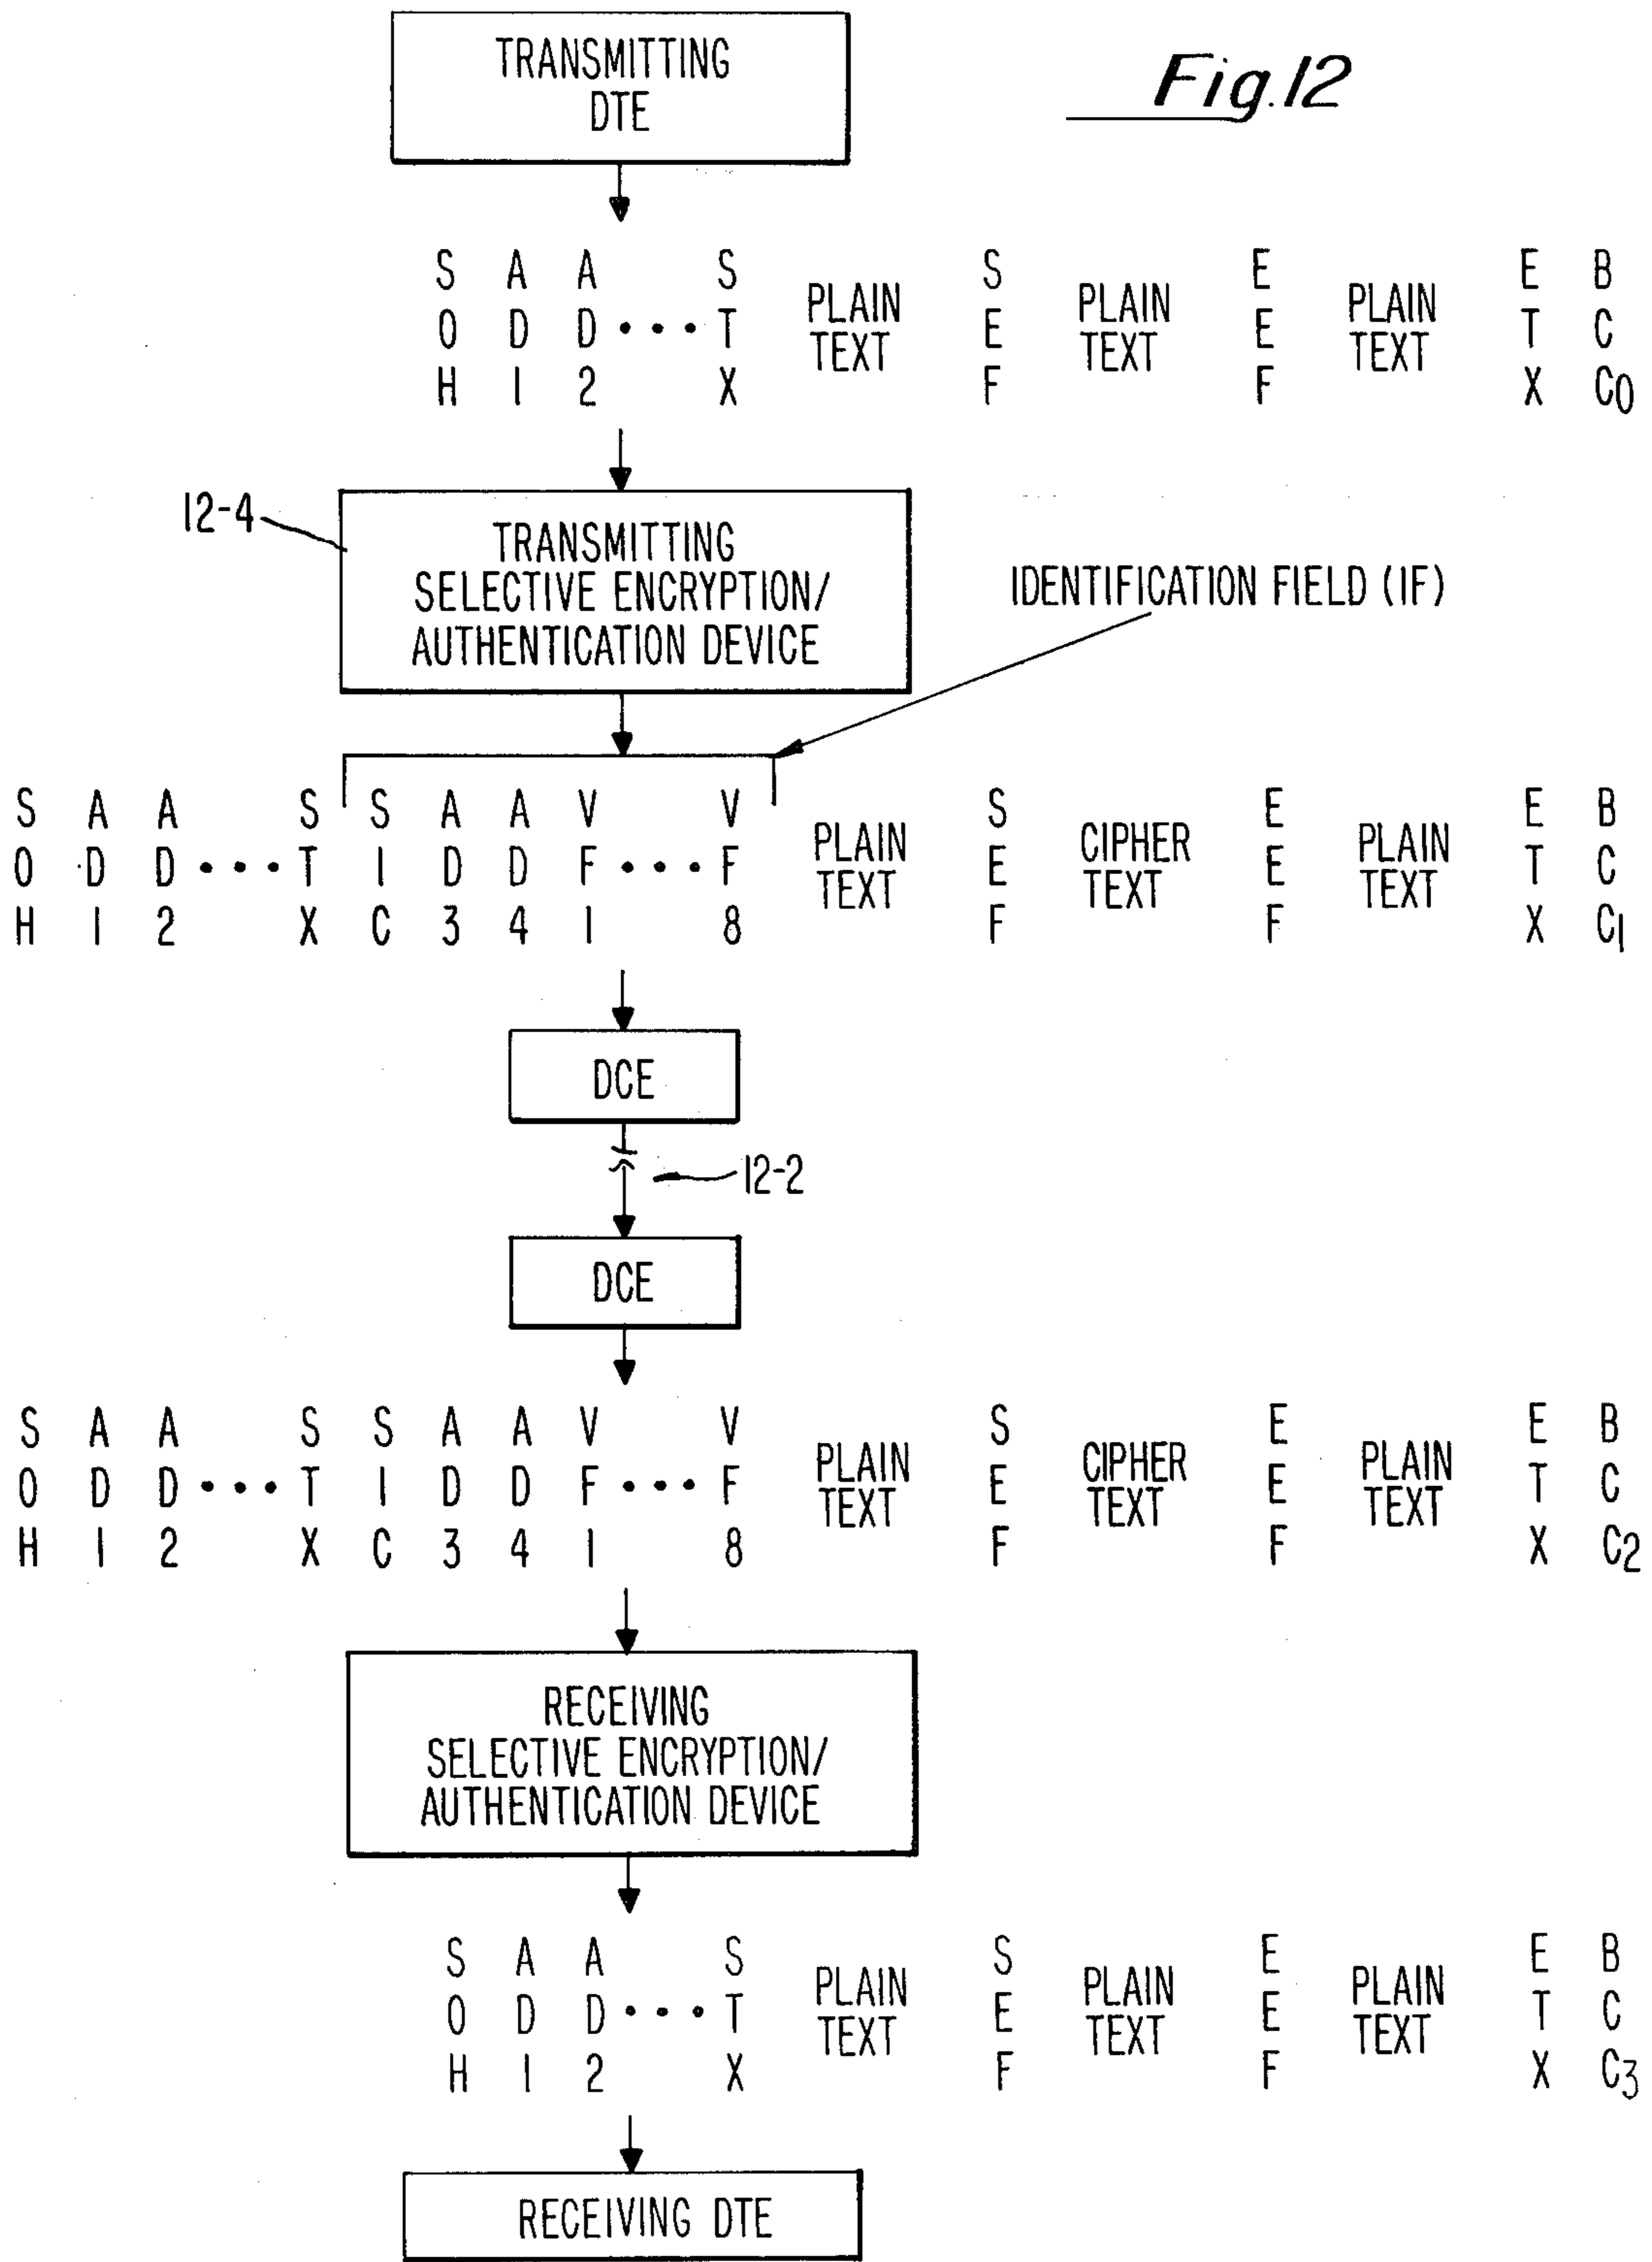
TRANSMITTING DTE

Fig.12

S O H
A D 1
A D 2
• • •
S T X
PLAIN TEXT
S E F
PLAIN TEXT
E E F
PLAIN TEXT
E T X
B C $C_0$

12-4

TRANSMITTING SELECTIVE ENCRYPTION/ AUTHENTICATION DEVICE

IDENTIFICATION FIELD (IF)

S O H
A D 1
A D 2
• • •
S T X
S I C
A D 3
A D 4
V F 1
• • •
V F 8
PLAIN TEXT
S E F
CIPHER TEXT
E E F
PLAIN TEXT
E T X
B C $C_1$

DCE

12-2

DCE

S O H
A D 1
A D 2
• • •
S T X
S I C
A D 3
A D 4
V F 1
• • •
V F 8
PLAIN TEXT
S E F
CIPHER TEXT
E E F
PLAIN TEXT
E T X
B C $C_2$

RECEIVING SELECTIVE ENCRYPTION/ AUTHENTICATION DEVICE

S O H
A D 1
A D 2
• • •
S T X
PLAIN TEXT
S E F
PLAIN TEXT
E E F
PLAIN TEXT
E T X
B C $C_3$

RECEIVING DTE